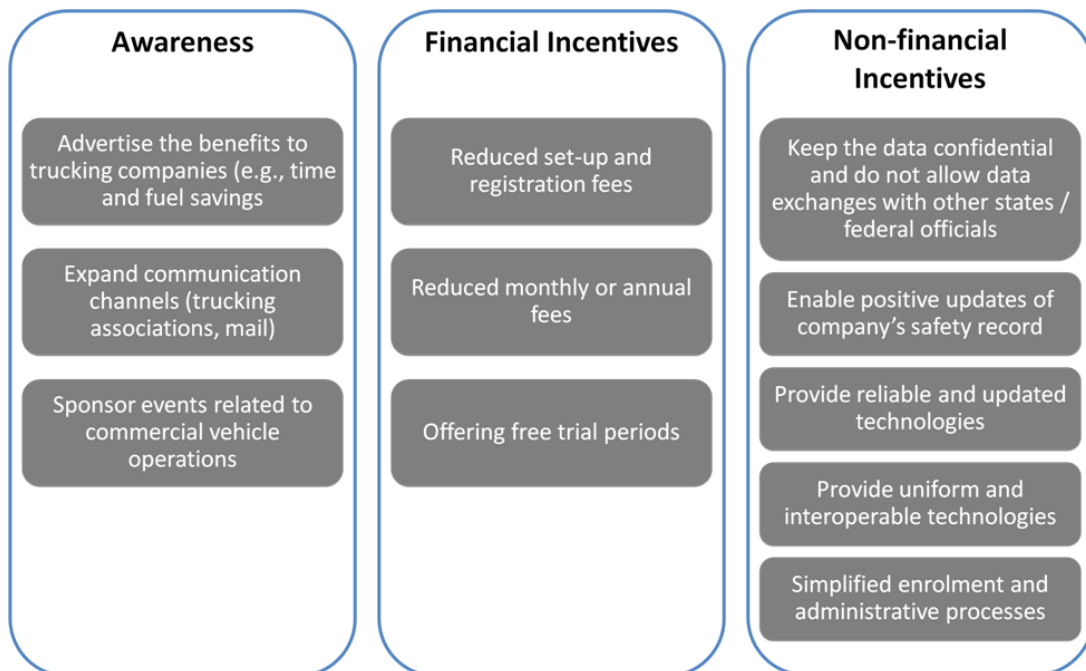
Awareness

Advertise the benefits to trucking companies (e.g., time and fuel savings

Expand communication channels (trucking associations, mail)

Sponsor events related to commercial vehicle operations

Financial Incentives

Reduced set-up and registration fees

Reduced monthly or annual fees

Offering free trial periods

Non-financial Incentives

Keep the data confidential and do not allow data exchanges with other states / federal officials

Enable positive updates of company's safety record

Provide reliable and updated technologies

Provide uniform and interoperable technologies

Simplified enrolment and administrative processes